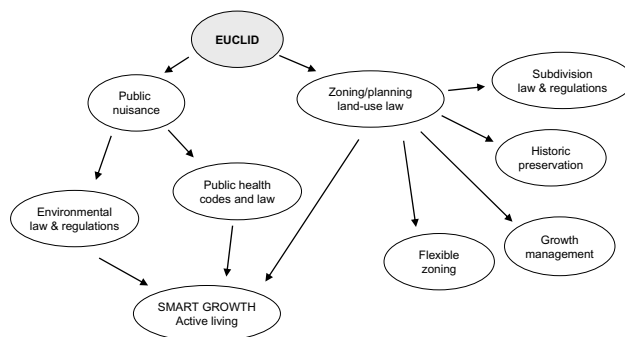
EUCLID

Public nuisance

Zoning/planning land-use law

Subdivision law & regulations

Historic preservation

Public health codes and law

Environmental law & regulations

Growth management

Flexible zoning

SMART GROWTH
Active living